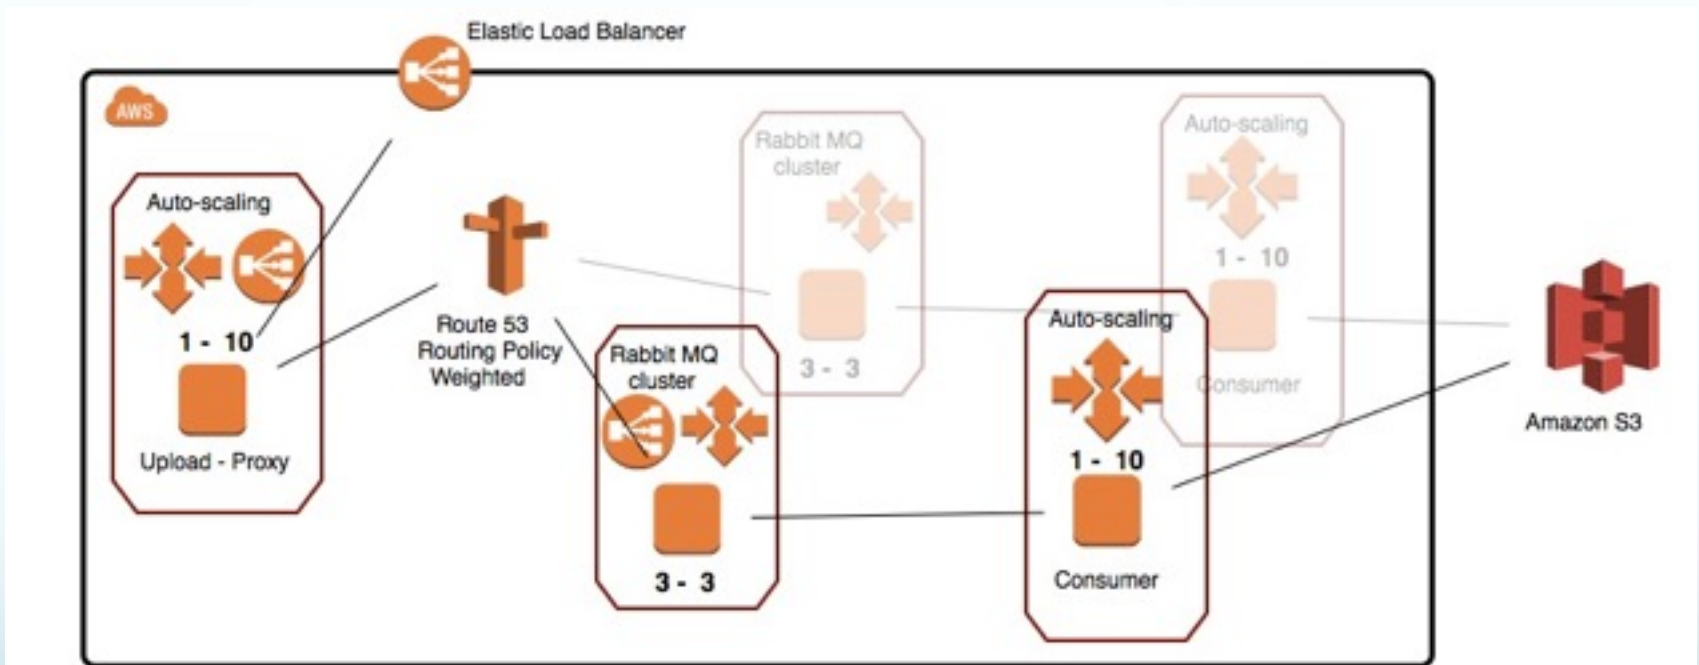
Elastic Load Balancer

AWS

Auto-scaling

1 - 10

Upload - Proxy

Route 53
Routing Policy
Weighted

Rabbit MQ
cluster

3 - 3

Rabbit MQ
cluster

3 - 3

Auto-scaling

1 - 10

Consumer

Auto-scaling

1 - 10

Consumer

Amazon S3